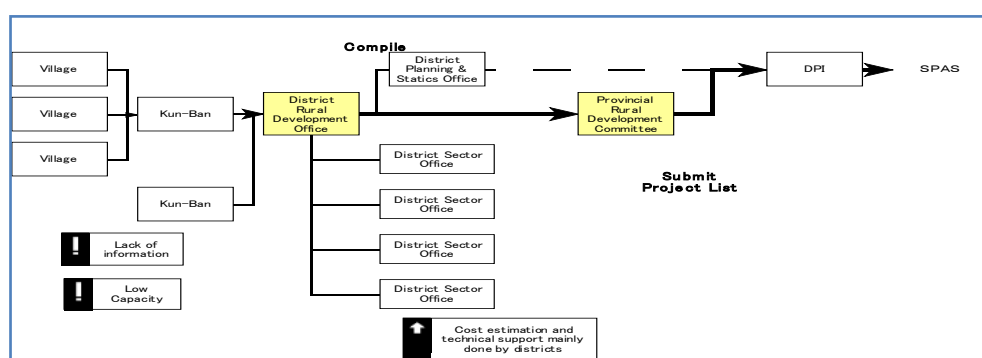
Compile

Village

Village

Village

Kun-Ban

Kun-Ban

District Rural Development Office

District Planning & Statics Office

Provincial Rural Development Committee

DPI

SPAS

District Sector Office

District Sector Office

District Sector Office

District Sector Office

Submit Project List

Lack of information

Low Capacity

Cost estimation and technical support mainly done by districts